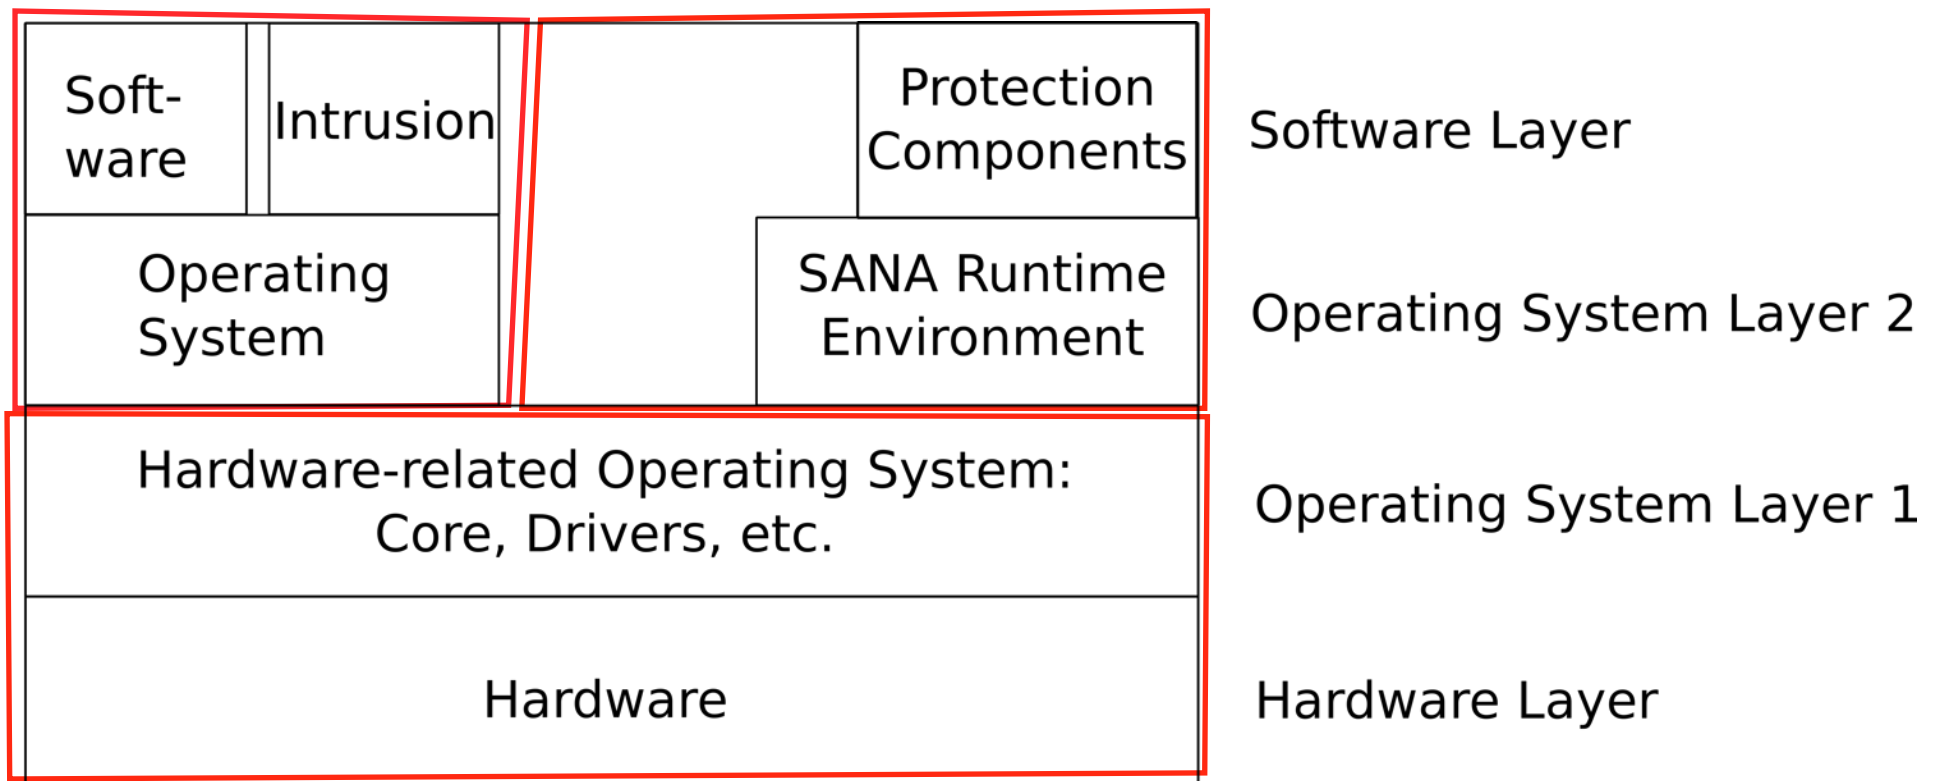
Soft-
ware

Intrusion

Protection Components

Software Layer

Operating System

SANA Runtime Environment

Operating System Layer 2

Hardware-related Operating System:
Core, Drivers, etc.

Operating System Layer 1

Hardware

Hardware Layer